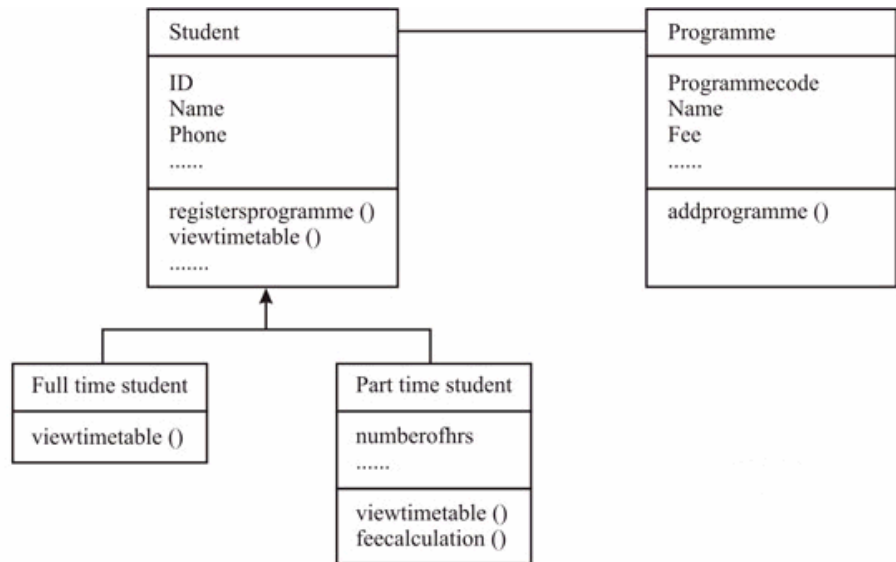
Student

ID
Name
Phone
......

registersprogramme ()
viewtimetable ()
.......

Programme

Programmecode
Name
Fee
......

addprogramme ()

Full time student

viewtimetable ()

Part time student

numberofhrs
......

viewtimetable ()
feecalculation ()